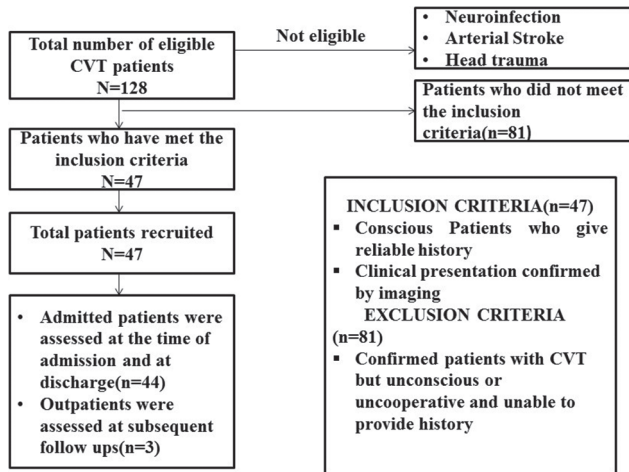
Total number of eligible CVT patients
N=128

Not eligible

• Neuroinfection
• Arterial Stroke
• Head trauma

Patients who did not meet the inclusion criteria(n=81)

Patients who have met the inclusion criteria
N=47

Total patients recruited
N=47

• Admitted patients were assessed at the time of admission and at discharge(n=44)
• Outpatients were assessed at subsequent follow ups(n=3)

INCLUSION CRITERIA(n=47)
▪ Conscious Patients who give reliable history
▪ Clinical presentation confirmed by imaging
EXCLUSION CRITERIA (n=81)
▪ Confirmed patients with CVT but unconscious or uncooperative and unable to provide history